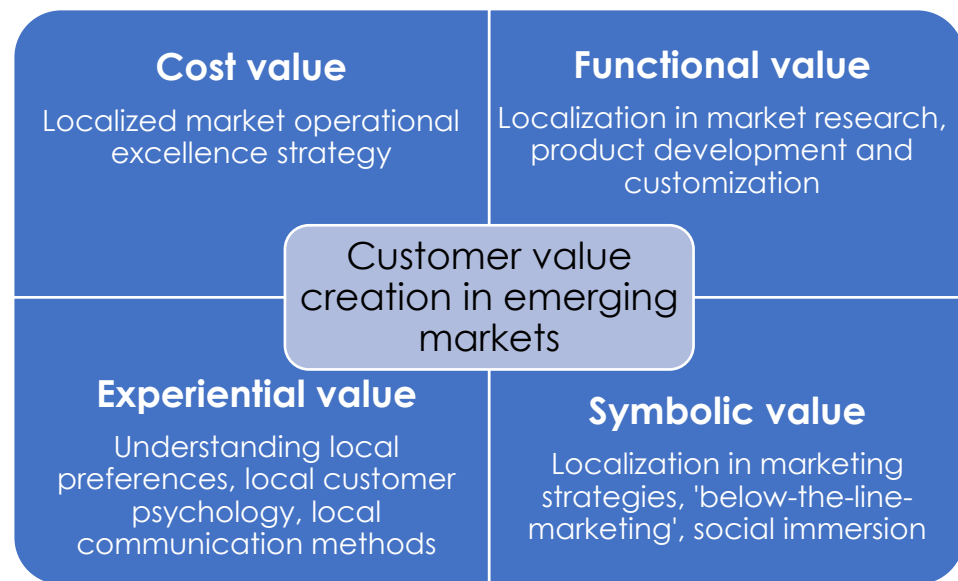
Cost value

Localized market operational excellence strategy

Functional value

Localization in market research, product development and customization

Customer value creation in emerging markets

Experiential value

Understanding local preferences, local customer psychology, local communication methods

Symbolic value

Localization in marketing strategies, 'below-the-line-marketing', social immersion